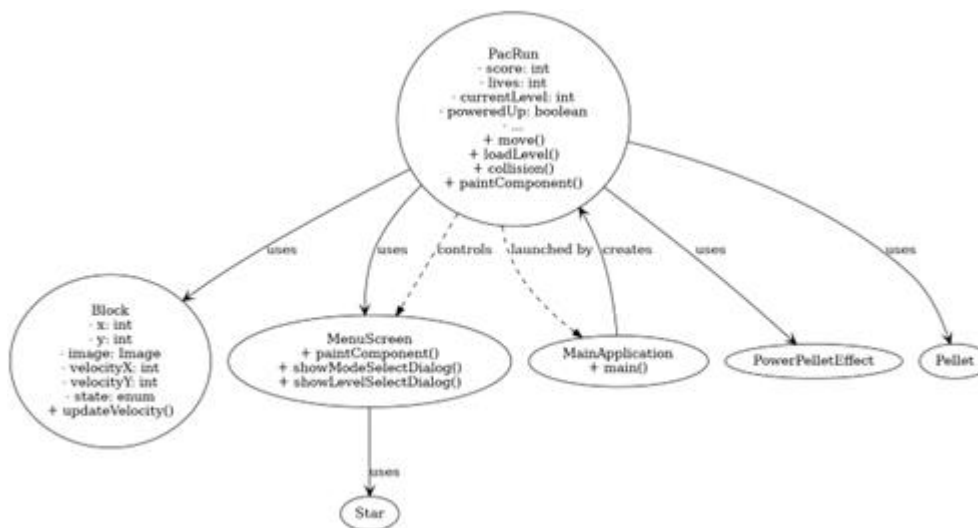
PacRun
- score: int
- lives: int
- currentLevel: int
- poweredUp: boolean
- ...
+ move()
+ loadLevel()
+ collision()
+ paintComponent()

uses

uses

controls

launched by

creates

uses

uses

Block
- x: int
- y: int
- image: Image
- velocityX: int
- velocityY: int
- state: enum
+ updateVelocity()

MenuScreen
+ paintComponent()
+ showModeSelectDialog()
+ showLevelSelectDialog()

MainApplication
+ main()

PowerPelletEffect

Pellet

uses

Star